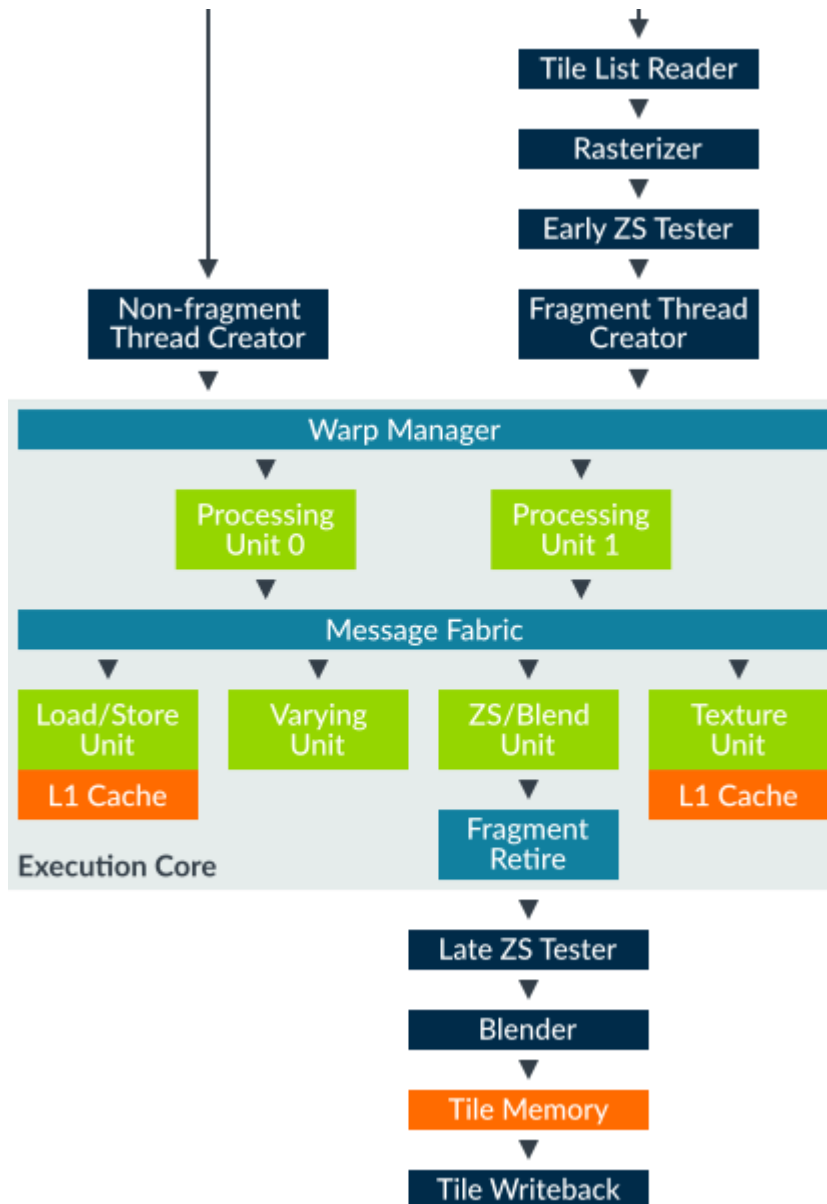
Tile List Reader

Rasterizer

Early ZS Tester

Non-fragment Thread Creator

Fragment Thread Creator

Warp Manager

Processing Unit 0

Processing Unit 1

Message Fabric

Load/Store Unit

L1 Cache

Varying Unit

ZS/Blend Unit

Texture Unit

L1 Cache

Fragment Retire

Execution Core

Late ZS Tester

Blender

Tile Memory

Tile Writeback